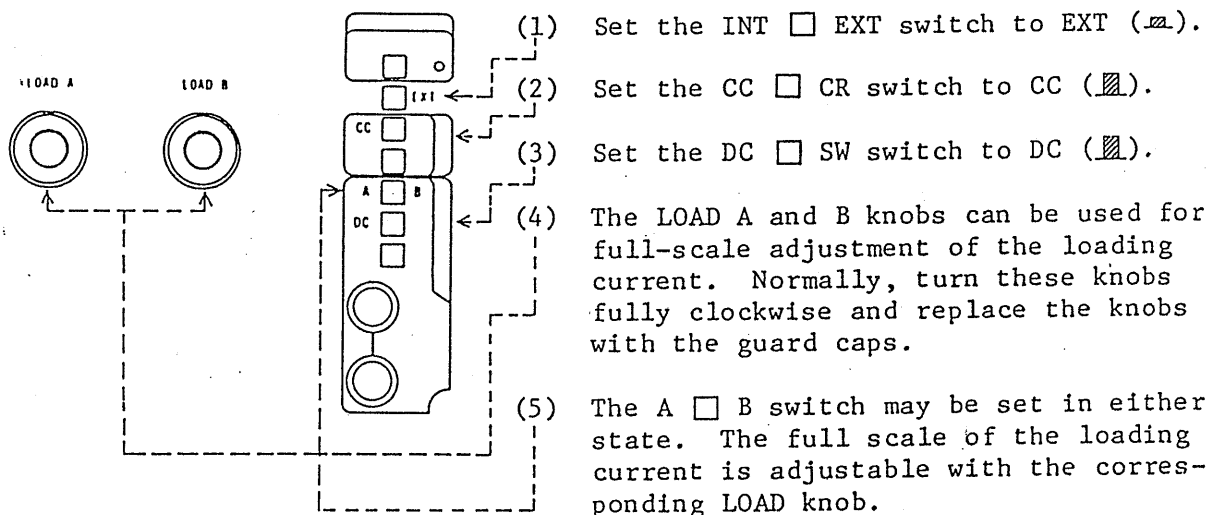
LOAD A LOAD B

EXT

CC

A B

DC

(1) Set the INT ☐ EXT switch to EXT (▨).

(2) Set the CC ☐ CR switch to CC (▨).

(3) Set the DC ☐ SW switch to DC (▨).

(4) The LOAD A and B knobs can be used for full-scale adjustment of the loading current. Normally, turn these knobs fully clockwise and replace the knobs with the guard caps.

(5) The A ☐ B switch may be set in either state. The full scale of the loading current is adjustable with the corresponding LOAD knob.